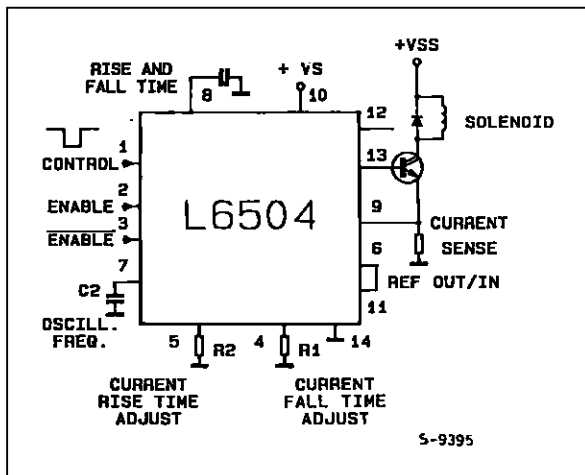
+VSS

RISE AND FALL TIME

8

+ VS

10

12

SOLENOID

1

CONTROL

13

2

ENABLE

L6504

3

$\overline{\text{ENABLE}}$

9

CURRENT SENSE

6

7

REF OUT/IN

C2

11

OSCILL. FREQ.

5

R2

4

R1

14

CURRENT RISE TIME ADJUST

CURRENT FALL TIME ADJUST

S-9395